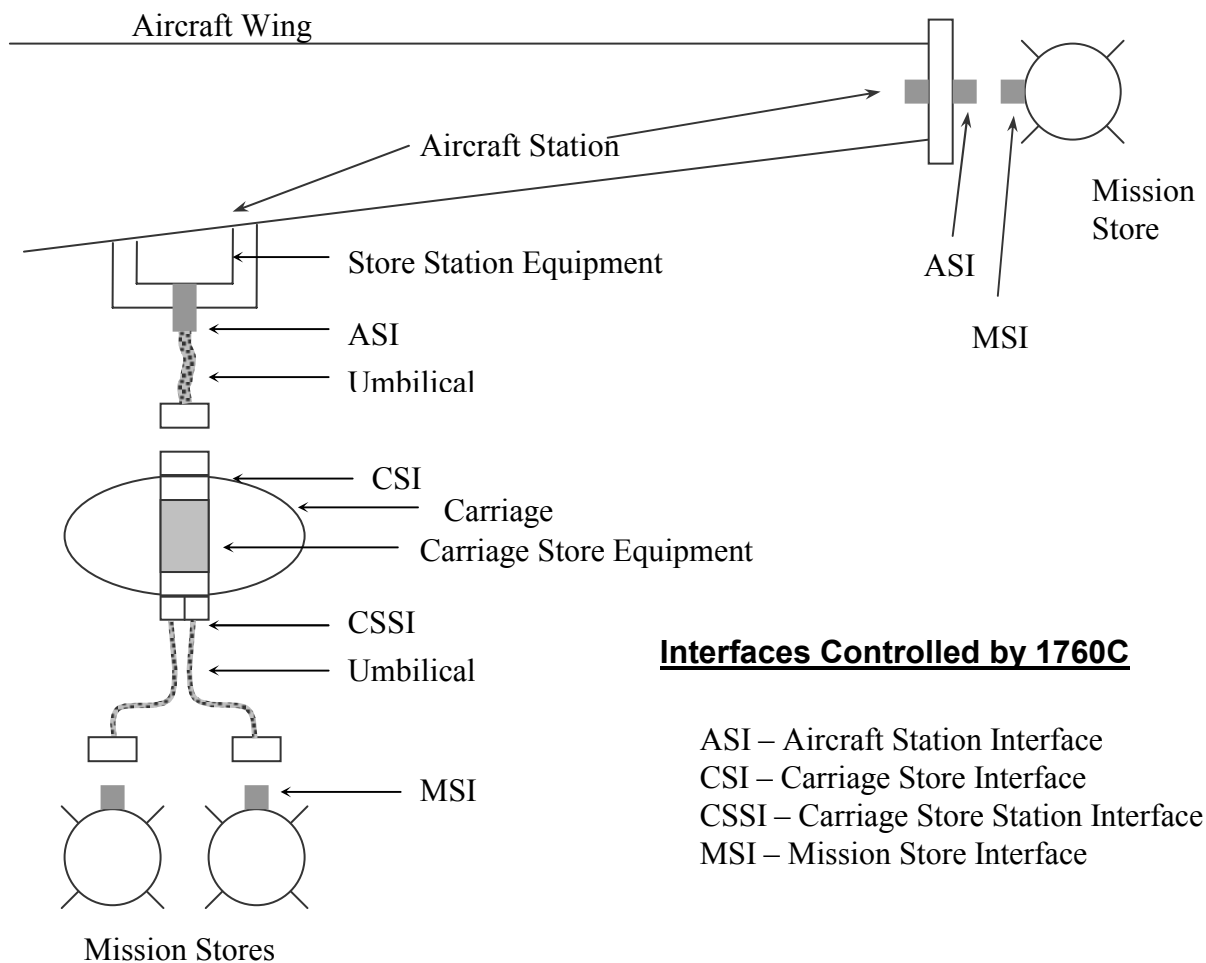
Aircraft Wing

Aircraft Station

Mission Store

ASI

MSI

Store Station Equipment

ASI

Umbilical

CSI

Carriage

Carriage Store Equipment

CSSI

Umbilical

MSI

Mission Stores

**Interfaces Controlled by 1760C**

ASI – Aircraft Station Interface
CSI – Carriage Store Interface
CSSI – Carriage Store Station Interface
MSI – Mission Store Interface